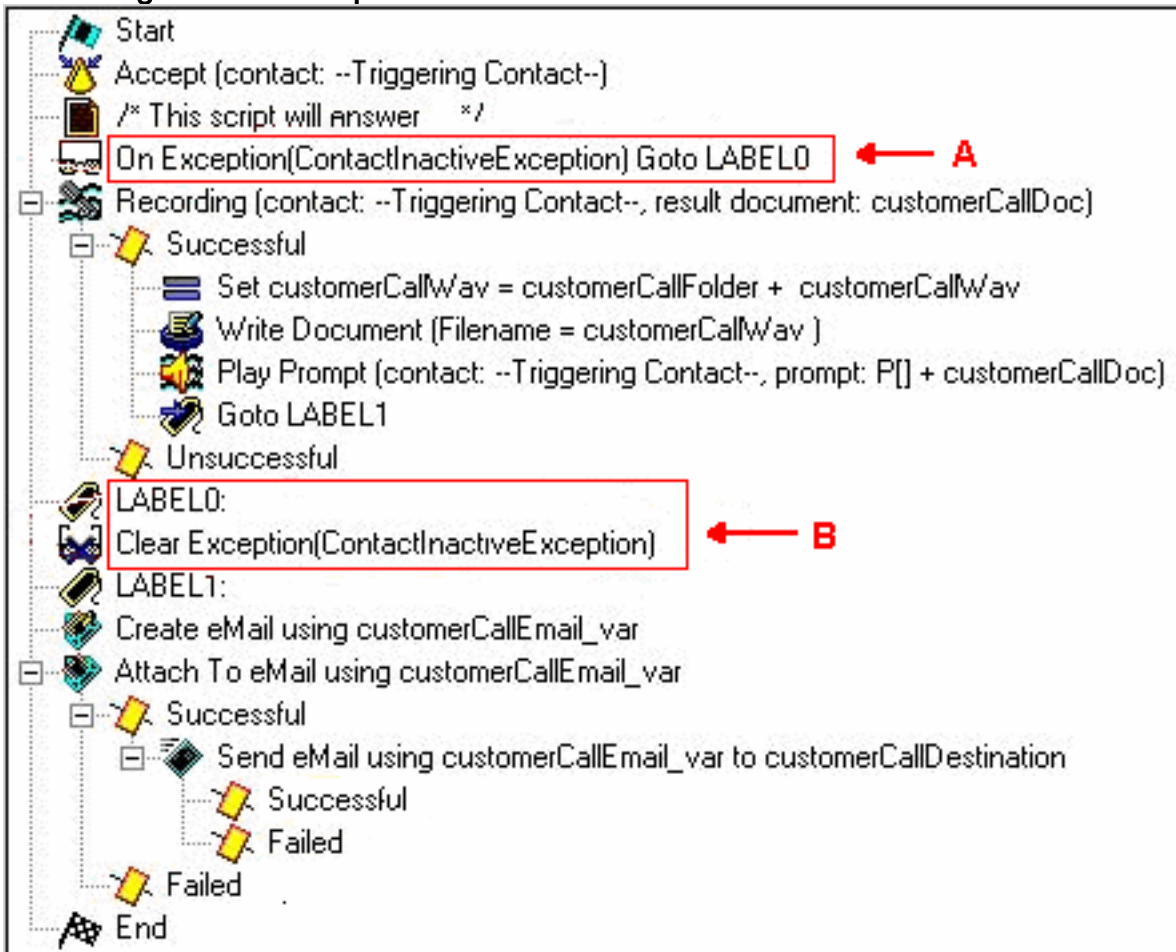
Start
Accept (contact: --Triggering Contact--)
/* This script will answer */
On Exception(ContactInactiveException) Goto LABEL0
A
Recording (contact: --Triggering Contact--, result document: customerCallDoc)
Successful
Set customerCallWav = customerCallFolder + customerCallWav
Write Document (Filename = customerCallWav )
Play Prompt (contact: --Triggering Contact--, prompt: P[] + customerCallDoc)
Goto LABEL1
Unsuccessful
LABEL0:
Clear Exception(ContactInactiveException)
B
LABEL1:
Create eMail using customerCallEmail_var
Attach To eMail using customerCallEmail_var
Successful
Send eMail using customerCallEmail_var to customerCallDestination
Successful
Failed
Failed
End